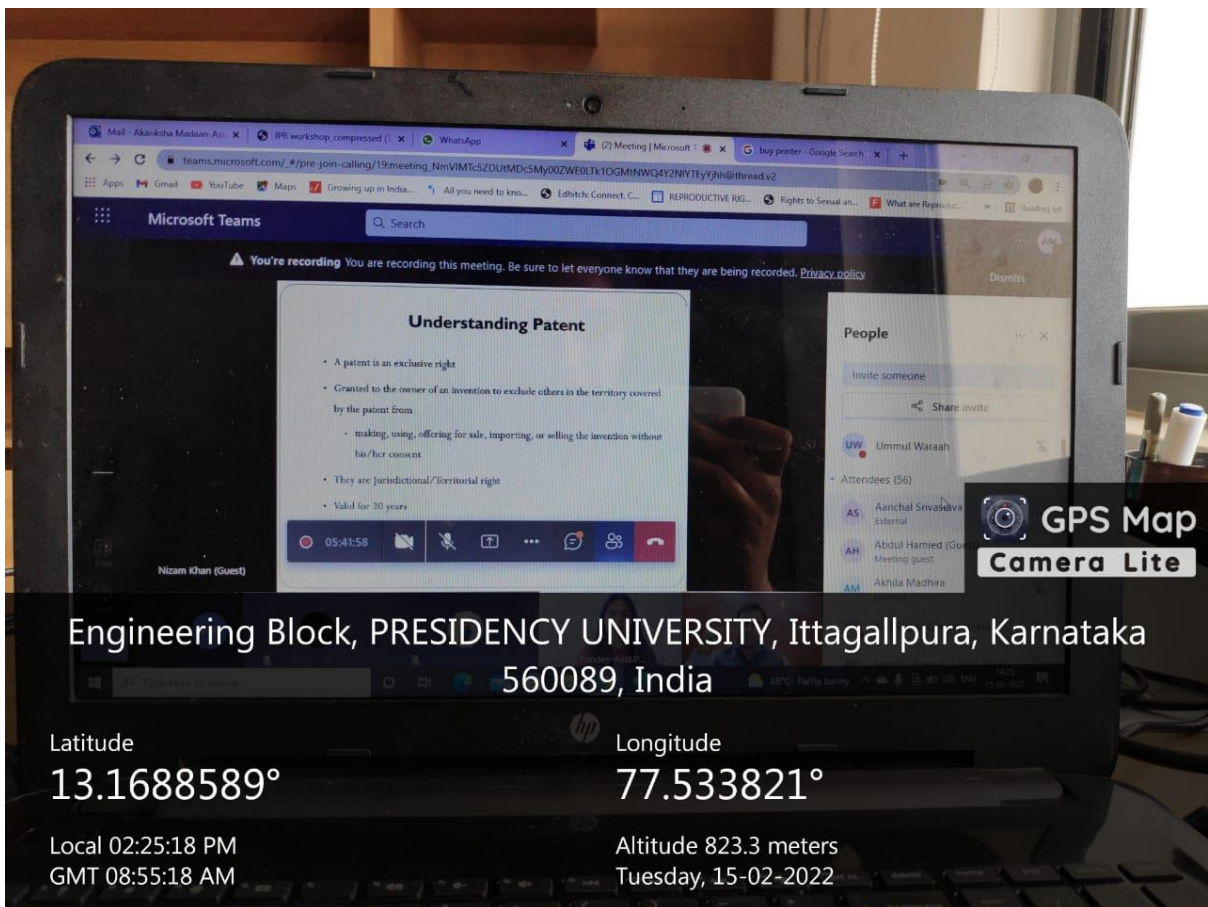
Mail - Akanksha Madaan-As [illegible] × IPR workshop_compressed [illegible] × WhatsApp × (2) Meeting | Microsoft T × buy printer - Google Search × +

teams.microsoft.com/_#/pre-join-calling/19:meeting_NmVlMTc5ZDUtMDc5My00ZWE0LTk1OGMtNWQ4Y2NlYTEyYjhh@thread.v2

Apps Gmail YouTube Maps Growing up in India... All you need to kno... Edhitch: Connect, C... REPRODUCTIVE RIG... Rights to Sexual an... What are Reproduct... Reading list

Microsoft Teams

Search

You're recording You are recording this meeting. Be sure to let everyone know that they are being recorded. Privacy policy

Dismiss

Understanding Patent

- A patent is an exclusive right
- Granted to the owner of an invention to exclude others in the territory covered by the patent from
  - making, using, offering for sale, importing, or selling the invention without his/her consent
- They are Jurisdictional/Territorial right
- Valid for 20 years

05:41:58

Nizam Khan (Guest)

People

Invite someone

Share invite

UW Ummul Waraah

Attendees (56)

AS Aanchal Srivastava External

AH Abdul Hamied (Guest) Meeting guest

AM Akhila Madhira

GPS Map Camera Lite

Type here to search

28°C Partly sunny

Engineering Block, PRESIDENCY UNIVERSITY, Ittagallpura, Karnataka 560089, India

Latitude
13.1688589°

Longitude
77.533821°

Local 02:25:18 PM
GMT 08:55:18 AM

Altitude 823.3 meters
Tuesday, 15-02-2022